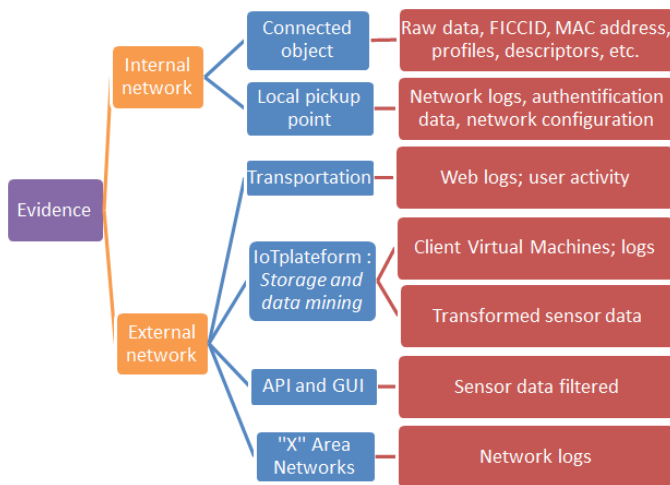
Evidence

Internal network

Connected object

Raw data, FICCID, MAC address, profiles, descriptors, etc.

Local pickup point

Network logs, authentification data, network configuration

External network

Transportation

Web logs; user activity

IoTplateform : *Storage and data mining*

Client Virtual Machines; logs

Transformed sensor data

API and GUI

Sensor data filtered

"X" Area Networks

Network logs